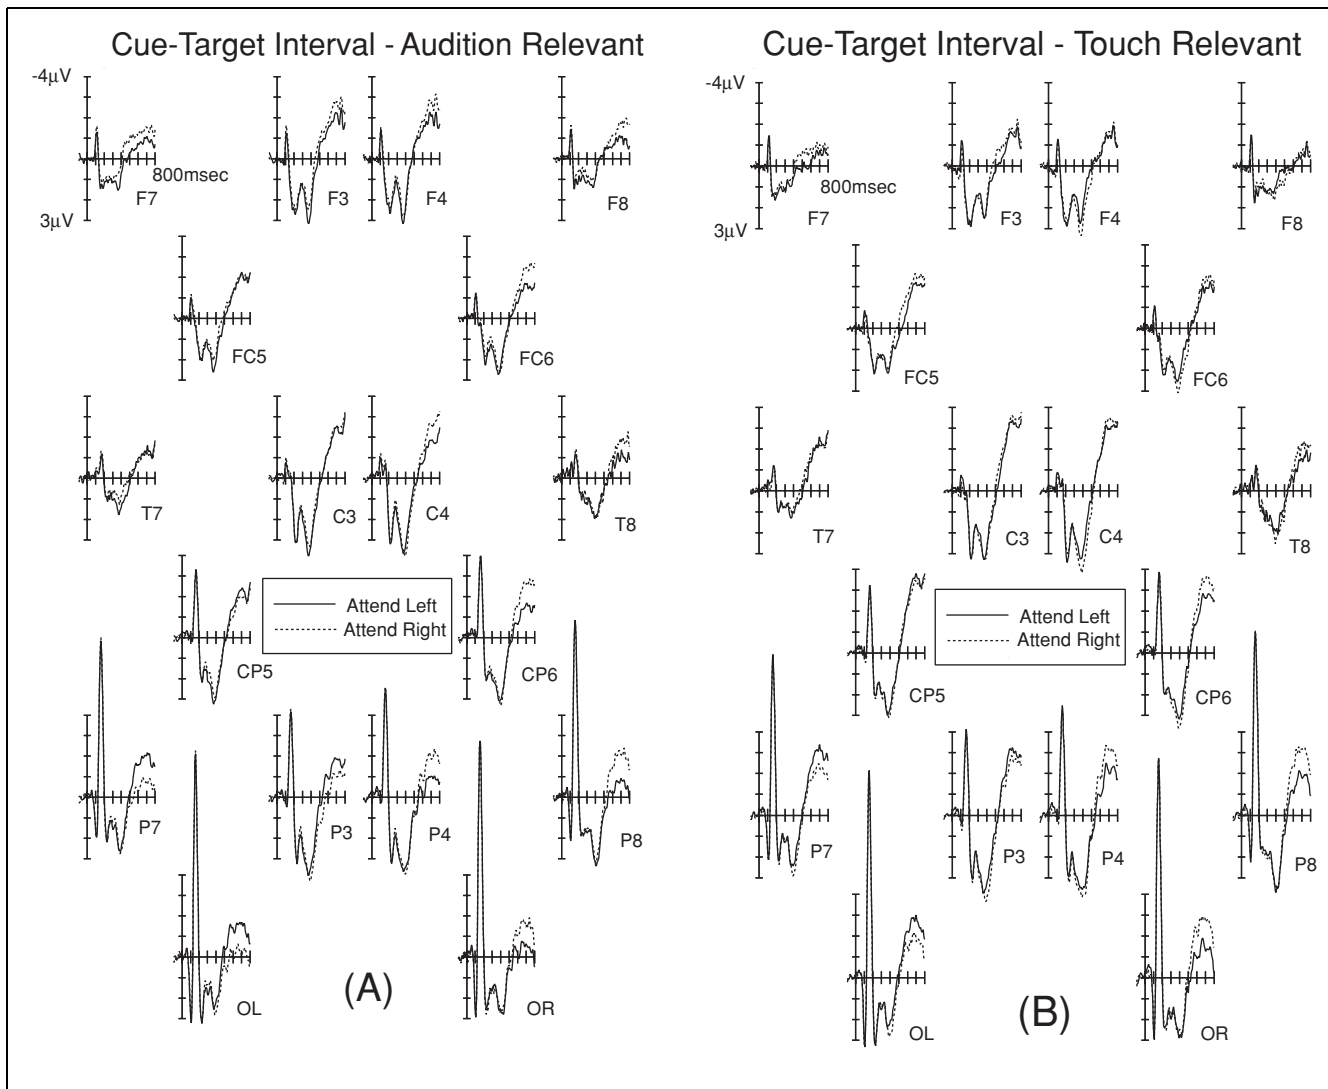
Cue-Target Interval - Audition Relevant

-4µV
800msec
3µV
F7
F3
F4
F8
FC5
FC6
T7
C3
C4
T8
Attend Left
Attend Right
CP5
CP6
P7
P3
P4
P8
OL
(A)
OR

Cue-Target Interval - Touch Relevant

-4µV
800msec
3µV
F7
F3
F4
F8
FC5
FC6
T7
C3
C4
T8
Attend Left
Attend Right
CP5
CP6
P7
P3
P4
P8
OL
(B)
OR